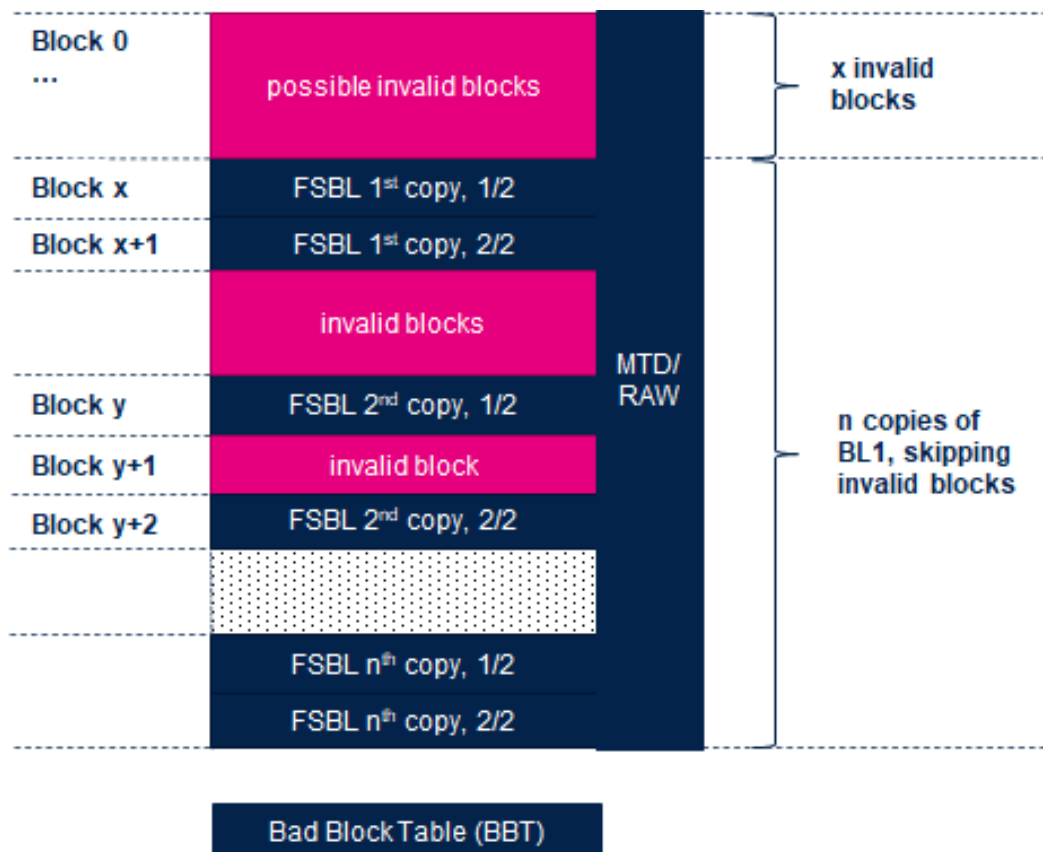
Block 0
...

possible invalid blocks

x invalid blocks

Block x
FSBL 1$^{st}$ copy, 1/2

Block x+1
FSBL 1$^{st}$ copy, 2/2

invalid blocks

MTD/ RAW

Block y
FSBL 2$^{nd}$ copy, 1/2

n copies of BL1, skipping invalid blocks

Block y+1
invalid block

Block y+2
FSBL 2$^{nd}$ copy, 2/2

FSBL n$^{th}$ copy, 1/2

FSBL n$^{th}$ copy, 2/2

Bad Block Table (BBT)